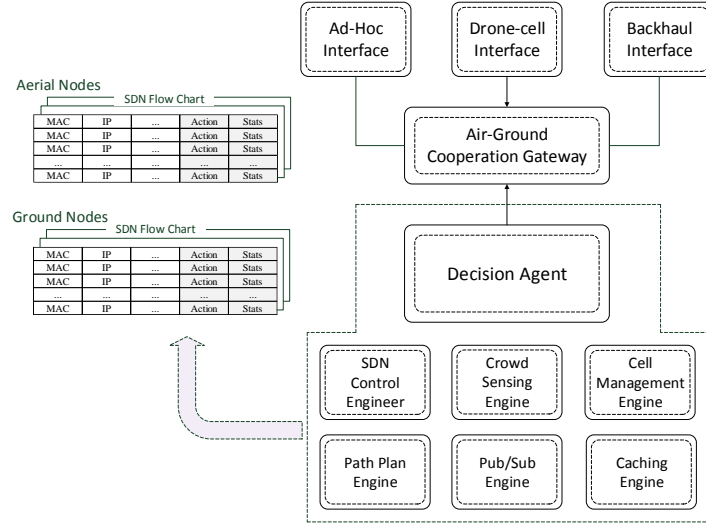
Ad-Hoc Interface

Drone-cell Interface

Backhaul Interface

Air-Ground Cooperation Gateway

Aerial Nodes

SDN Flow Chart

| MAC | IP | ... | Action | Stats |
|---|---|---|---|---|
| MAC | IP | ... | Action | Stats |
| MAC | IP | ... | Action | Stats |
| ... | ... | ... | ... | ... |
| MAC | IP | ... | Action | Stats |

Ground Nodes

SDN Flow Chart

| MAC | IP | ... | Action | Stats |
|---|---|---|---|---|
| MAC | IP | ... | Action | Stats |
| MAC | IP | ... | Action | Stats |
| ... | ... | ... | ... | ... |
| MAC | IP | ... | Action | Stats |

Decision Agent

SDN Control Engineer

Crowd Sensing Engine

Cell Management Engine

Path Plan Engine

Pub/Sub Engine

Caching Engine